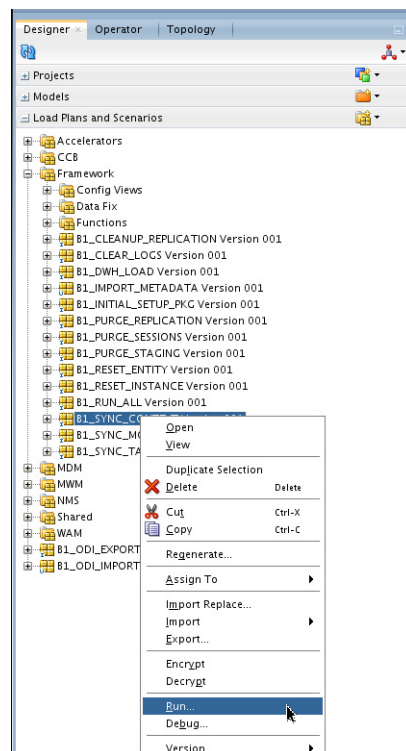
Designer × Operator Topology

Projects
Models
Load Plans and Scenarios

Accelerators
CCB
Framework
Config Views
Data Fix
Functions
B1_CLEANUP_REPLICATION Version 001
B1_CLEAR_LOGS Version 001
B1_DWH_LOAD Version 001
B1_IMPORT_METADATA Version 001
B1_INITIAL_SETUP_PKG Version 001
B1_PURGE_REPLICATION Version 001
B1_PURGE_SESSIONS Version 001
B1_PURGE_STAGING Version 001
B1_RESET_ENTITY Version 001
B1_RESET_INSTANCE Version 001
B1_RUN_ALL Version 001
B1_SYNC_CONTE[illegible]
B1_SYNC_MO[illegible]
B1_SYNC_TA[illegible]
MDM
MWM
NMS
Shared
WAM
B1_ODI_EXPORT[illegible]
B1_ODI_IMPORT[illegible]

Open
View
Duplicate Selection
Delete Delete
Cut Ctrl-X
Copy Ctrl-C
Regenerate...
Assign To
Import Replace...
Import
Export...
Encrypt
Decrypt
Run...
Debug...
Version